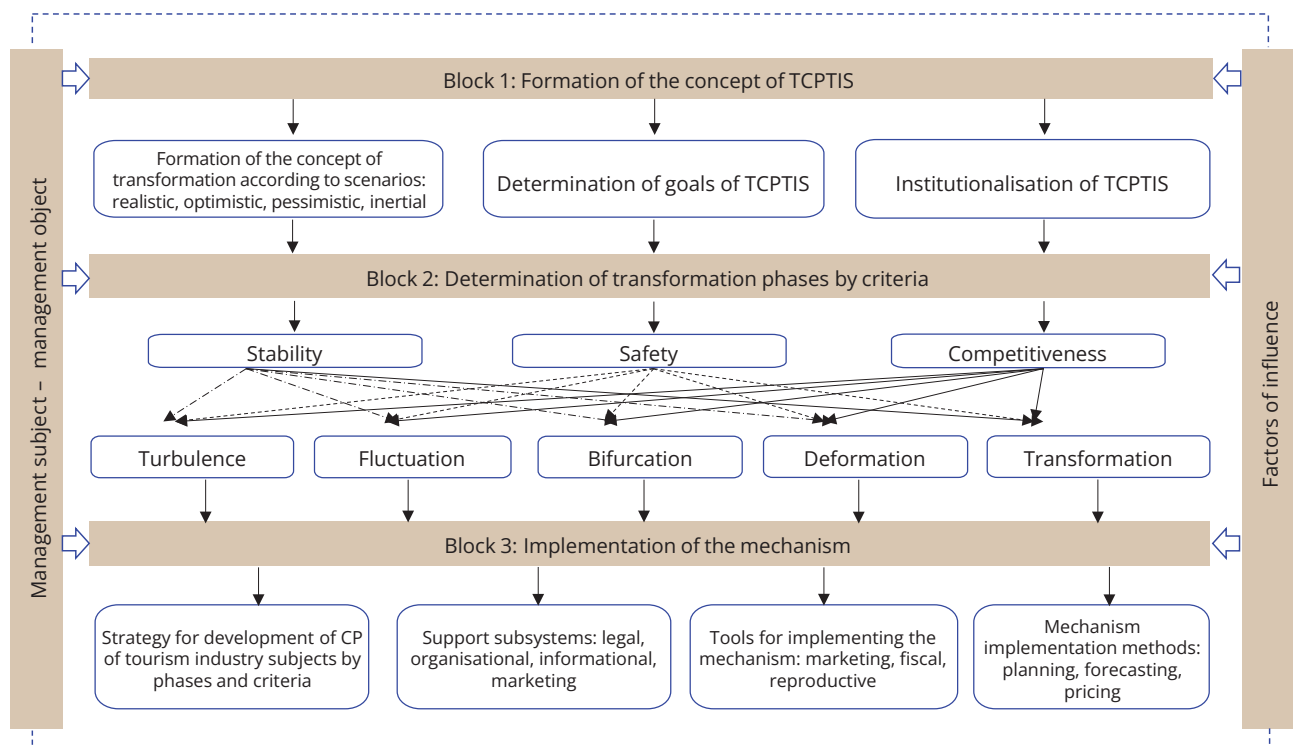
Management subject – management object

Block 1: Formation of the concept of TCPTIS

Formation of the concept of transformation according to scenarios: realistic, optimistic, pessimistic, inertial

Determination of goals of TCPTIS

Institutionalisation of TCPTIS

Block 2: Determination of transformation phases by criteria

Stability

Safety

Competitiveness

Turbulence

Fluctuation

Bifurcation

Deformation

Transformation

Block 3: Implementation of the mechanism

Strategy for development of CP of tourism industry subjects by phases and criteria

Support subsystems: legal, organisational, informational, marketing

Tools for implementing the mechanism: marketing, fiscal, reproductive

Mechanism implementation methods: planning, forecasting, pricing

Factors of influence